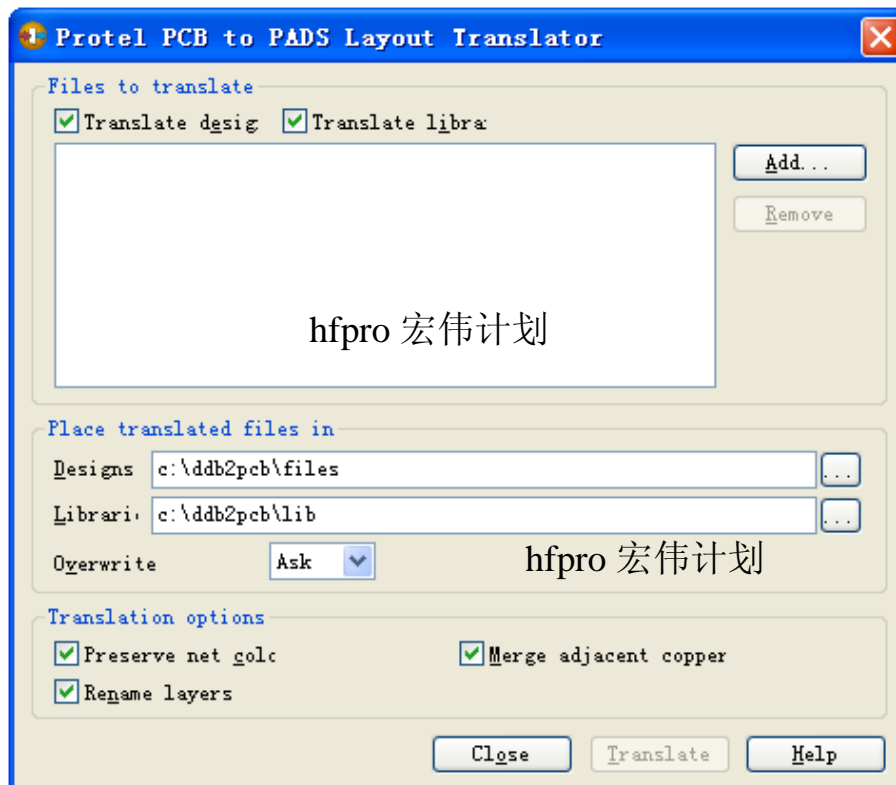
Protel PCB to PADS Layout Translator

Files to translate

Translate desig Translate libra

Add...

Remove

hfpro 宏伟计划

Place translated files in

Designs c:\ddb2pcb\files ...

Librari c:\ddb2pcb\lib ...

Overwrite Ask

hfpro 宏伟计划

Translation options

Preserve net colc

Merge adjacent copper

Rename layers

Close Translate Help